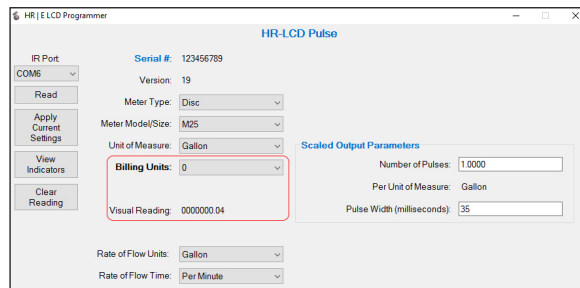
HR | E LCD Programmer

HR-LCD Pulse

IR Port
COM6

Read

Apply Current Settings

View Indicators

Clear Reading

Serial #: 123456789

Version: 19

Meter Type: Disc

Meter Model/Size: M25

Unit of Measure: Gallon

Billing Units: 0

Visual Reading: 0000000.04

Scaled Output Parameters

Number of Pulses: 1.0000

Per Unit of Measure: Gallon

Pulse Width (milliseconds): 35

Rate of Flow Units: Gallon

Rate of Flow Time: Per Minute